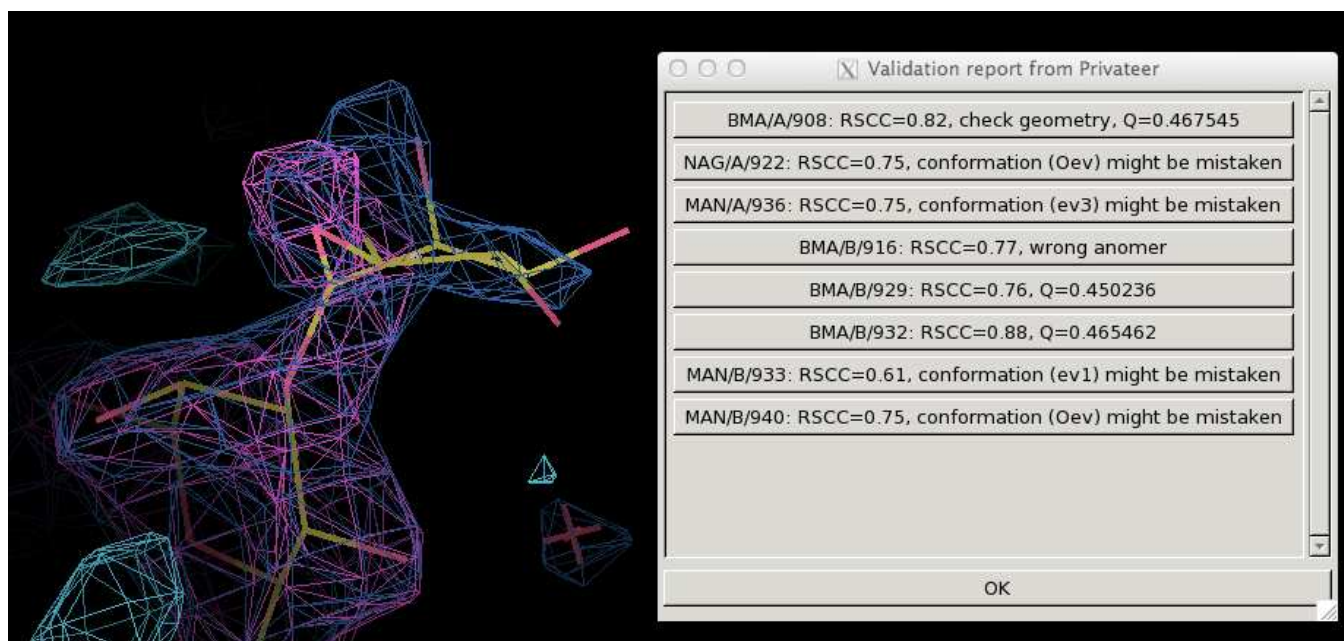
Validation report from Privateer

BMA/A/908: RSCC=0.82, check geometry, Q=0.467545

NAG/A/922: RSCC=0.75, conformation (Oev) might be mistaken

MAN/A/936: RSCC=0.75, conformation (ev3) might be mistaken

BMA/B/916: RSCC=0.77, wrong anomer

BMA/B/929: RSCC=0.76, Q=0.450236

BMA/B/932: RSCC=0.88, Q=0.465462

MAN/B/933: RSCC=0.61, conformation (ev1) might be mistaken

MAN/B/940: RSCC=0.75, conformation (Oev) might be mistaken

OK